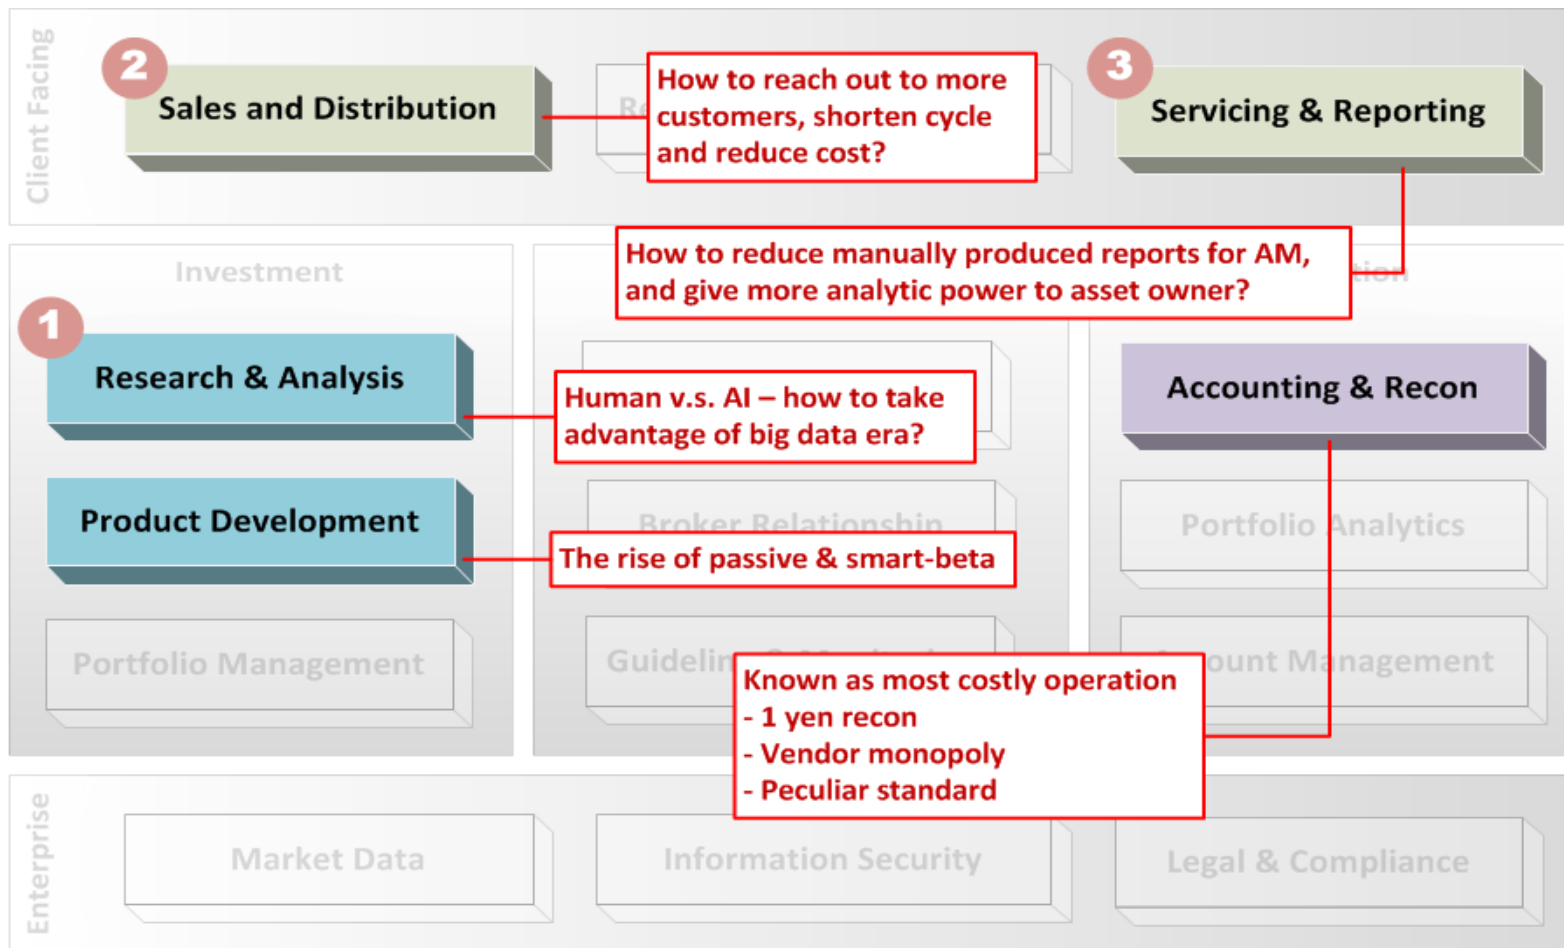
Client Facing

2

Sales and Distribution

Re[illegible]

How to reach out to more customers, shorten cycle and reduce cost?

3

Servicing & Reporting

How to reduce manually produced reports for AM, and give more analytic power to asset owner?

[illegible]tion

Investment

1

Research & Analysis

Human v.s. AI – how to take advantage of big data era?

Accounting & Recon

Product Development

Broker Relationship

The rise of passive & smart-beta

Portfolio Analytics

Portfolio Management

Guidelin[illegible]

Known as most costly operation
- 1 yen recon
- Vendor monopoly
- Peculiar standard

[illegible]ount Management

Enterprise

Market Data

Information Security

Legal & Compliance